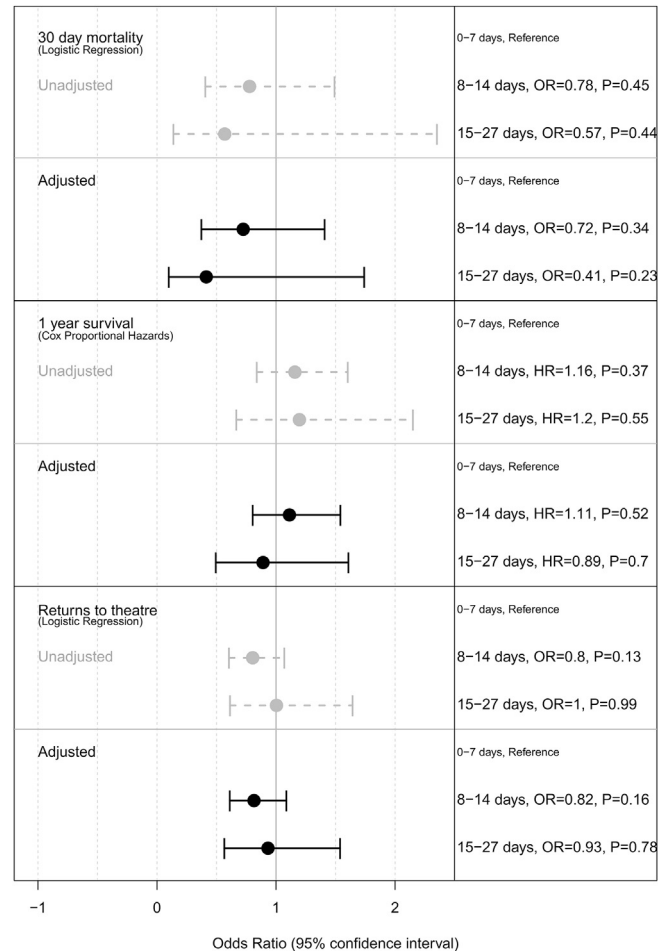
30 day mortality
(Logistic Regression)

Unadjusted

0−7 days, Reference

8−14 days, OR=0.78, P=0.45

15−27 days, OR=0.57, P=0.44

Adjusted

0−7 days, Reference

8−14 days, OR=0.72, P=0.34

15−27 days, OR=0.41, P=0.23

1 year survival
(Cox Proportional Hazards)

Unadjusted

0−7 days, Reference

8−14 days, HR=1.16, P=0.37

15−27 days, HR=1.2, P=0.55

Adjusted

0−7 days, Reference

8−14 days, HR=1.11, P=0.52

15−27 days, HR=0.89, P=0.7

Returns to theatre
(Logistic Regression)

Unadjusted

0−7 days, Reference

8−14 days, OR=0.8, P=0.13

15−27 days, OR=1, P=0.99

Adjusted

0−7 days, Reference

8−14 days, OR=0.82, P=0.16

15−27 days, OR=0.93, P=0.78

−1 0 1 2

Odds Ratio (95% confidence interval)